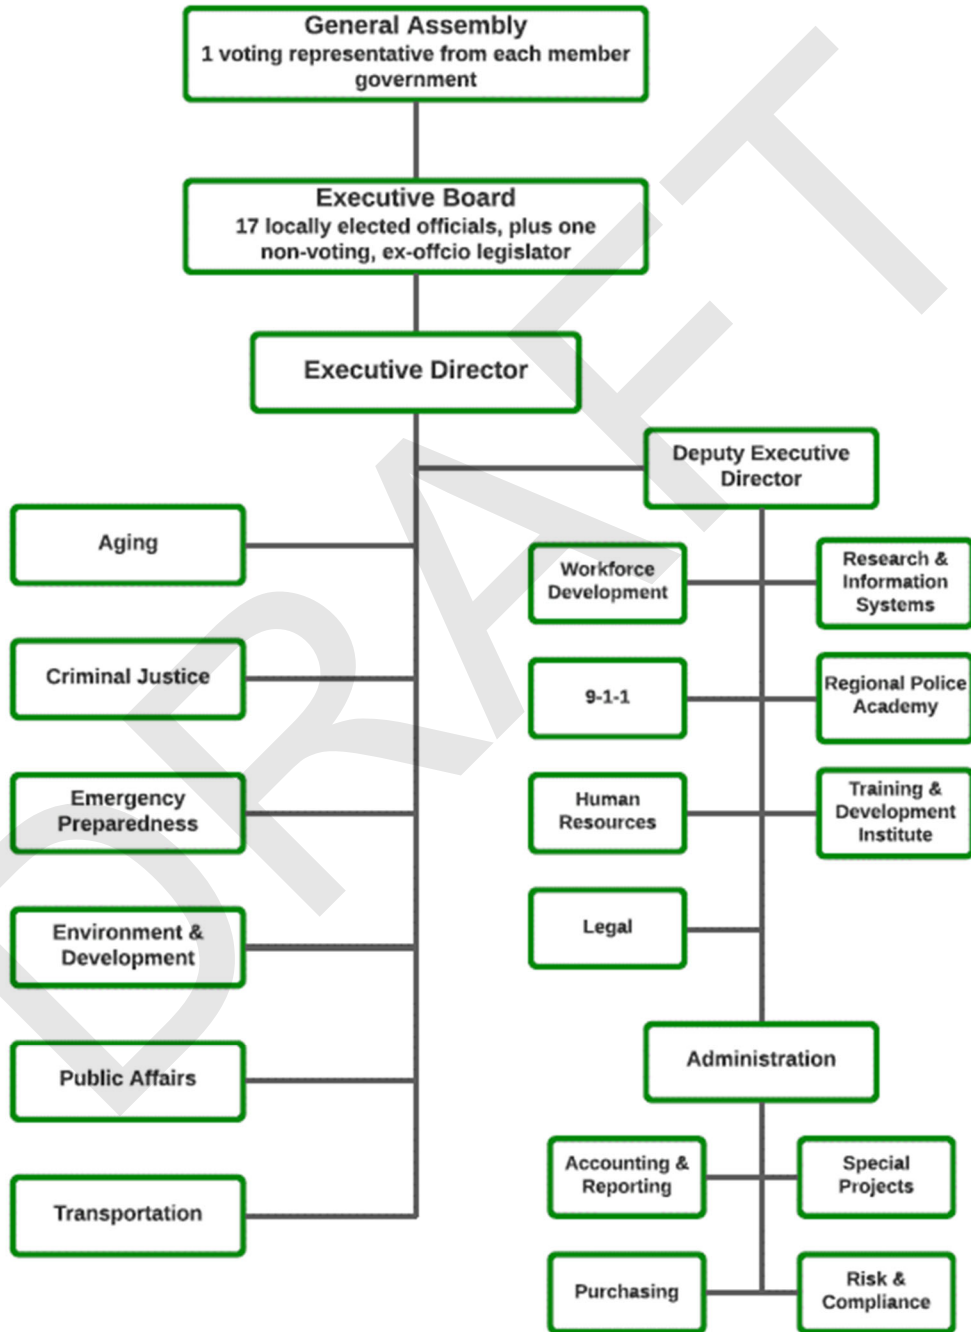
General Assembly
1 voting representative from each member government

Executive Board
17 locally elected officials, plus one non-voting, ex-offcio legislator

Executive Director

Deputy Executive Director

Aging

Criminal Justice

Emergency Preparedness

Environment & Development

Public Affairs

Transportation

Workforce Development

Research & Information Systems

9-1-1

Regional Police Academy

Human Resources

Training & Development Institute

Legal

Administration

Accounting & Reporting

Special Projects

Purchasing

Risk & Compliance

DRAFT